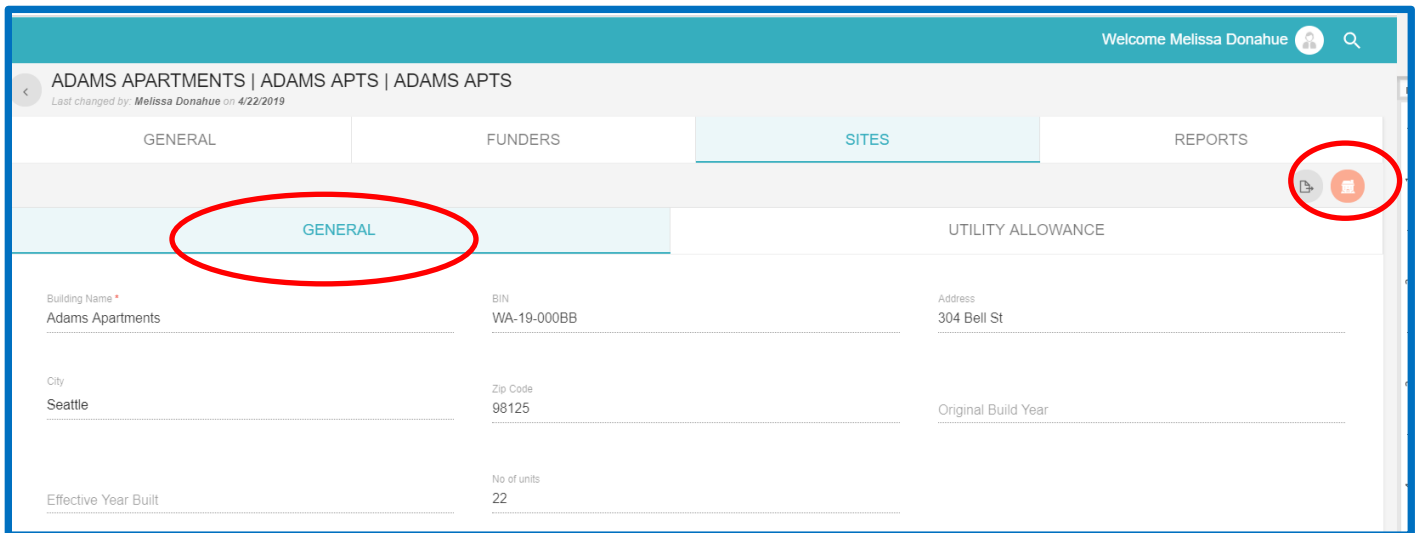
Welcome Melissa Donahue

ADAMS APARTMENTS | ADAMS APTS | ADAMS APTS
Last changed by: Melissa Donahue on 4/22/2019

GENERAL | FUNDERS | SITES | REPORTS

GENERAL | UTILITY ALLOWANCE

Building Name *
Adams Apartments

BIN
WA-19-000BB

Address
304 Bell St

City
Seattle

Zip Code
98125

Original Build Year

Effective Year Built

No of units
22